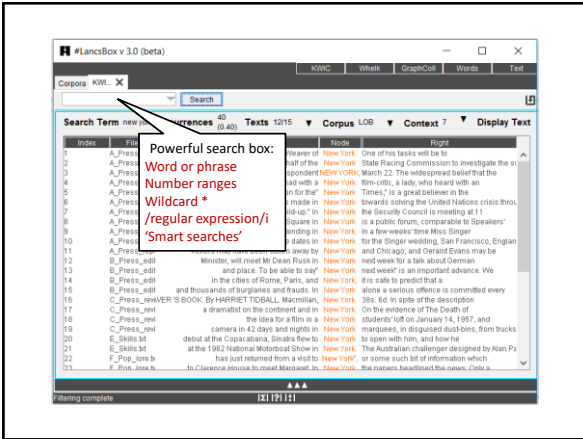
#LancsBox v 3.0 (beta)

KWIC | Whelk | GraphColl | Words | Text

Corpora | KWI... ✕

Search

Search Term new york | Occurrences 40 (0.40) | Texts 12/15 | Corpus LOB | Context 7 | Display Text

Powerful search box:
Word or phrase
Number ranges
Wildcard *
/regular expression/i
'Smart searches'

| Index | File | Left | Node | Right |
|---|---|---|---|---|
| 1 | A_Press | weaver of | New York | One of his tasks will be to |
| 2 | A_Press | half of the | New York | State Racing Commission to investigate the su |
| 3 | A_Press | spondent | NEW YORK, | March 22. The widespread belief that the |
| 4 | A_Press | ad with a | New York | film-critic, a lady, who heard with an |
| 5 | A_Press | n for the" | New York | Times," is a great believer in the |
| 6 | A_Press | made in | New York | towards solving the United Nations crisis throu |
| 7 | A_Press | ild-up" In | New York | the Security Council is meeting at 11 |
| 8 | A_Press | Square in | New York | is a public forum, comparable to Speakers' |
| 9 | A_Press | ending in | New York | In a few weeks' time Miss Singer |
| 10 | A_Press | dates in | New York | for the Singer wedding, San Francisco, Englan |
| 11 | A_Press | away by | New York | and Chicago, and Geraint Evans may be |
| 12 | B_Press_edi | Minister, will meet Mr Dean Rusk in | New York | next week for a talk about German |
| 13 | B_Press_edi | and place. To be able to say" | New York | next week" is an important advance. We |
| 14 | B_Press_edi | in the cities of Rome, Paris, and | New York, | it is safe to predict that a |
| 15 | B_Press_edi | and thousands of burglaries and frauds. In | New York | alone a serious offence is committed every |
| 16 | C_Press_rev | VER'S BOOK. By HARRIET TIDBALL. Macmillan, | New York. | 38s. 6d. In spite of the description |
| 17 | C_Press_revi | a dramatist on the continent and in | New York. | On the evidence of The Death of |
| 18 | C_Press_revi | the idea for a film in a | New York | students' loft on January 14, 1957, and |
| 19 | C_Press_revi | camera in 42 days and nights in | New York | marquees, in disguised dust-bins, from trucks |
| 20 | E_Skills.txt | debut at the Copacabana, Sinatra flew to | New York | to open with him, and how he |
| 21 | E_Skills.txt | at the 1962 National Motorboat Show in | New York. | The Australian challenger designed by Alan Pa |
| 22 | F_Pop_lore.t | has just returned from a visit to | New York," | or some such bit of information which |
| 23 | F_Pop_lore.t | to Clarence House to meet Margaret. In | New York | the papers headlined the news: Only a |

Filtering complete